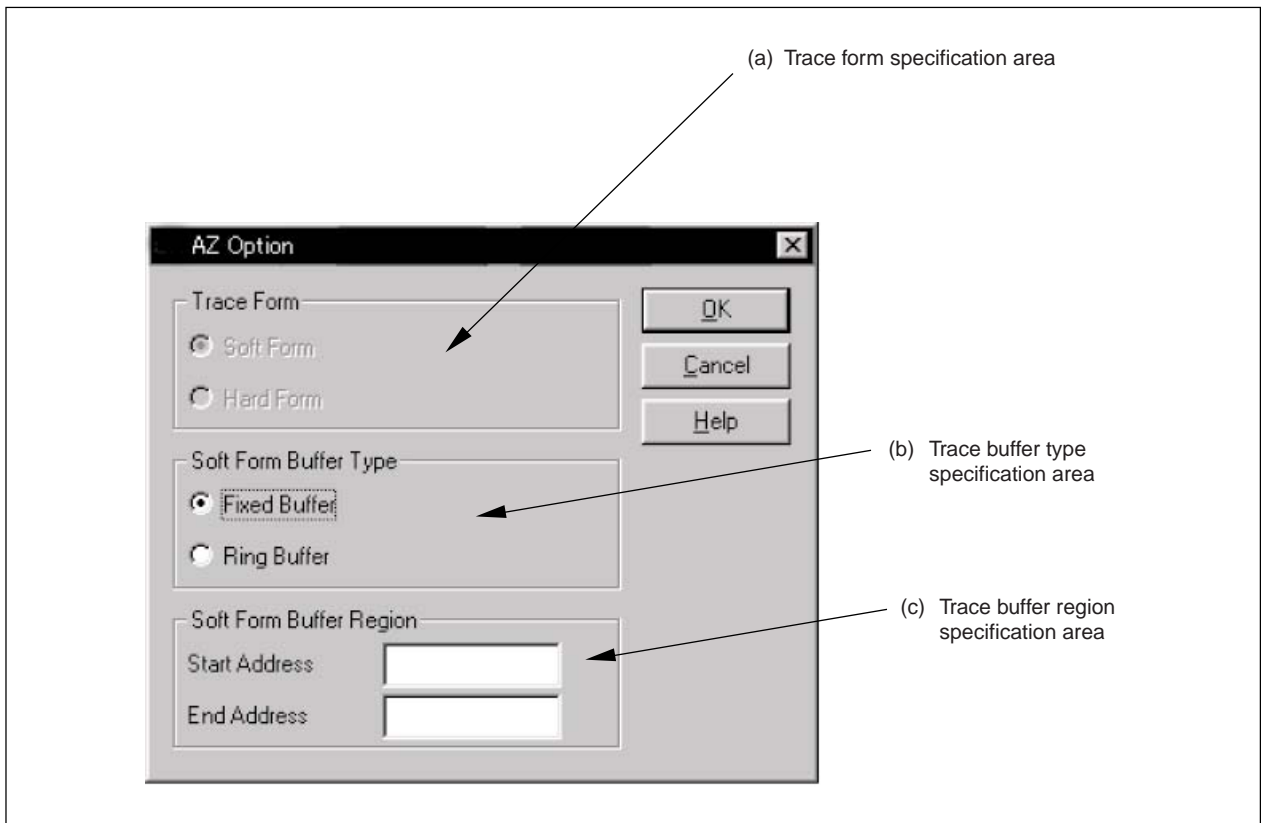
(a) Trace form specification area

AZ Option

Trace Form

Soft Form

Hard Form

OK

Cancel

Help

(b) Trace buffer type specification area

Soft Form Buffer Type

Fixed Buffer

Ring Buffer

(c) Trace buffer region specification area

Soft Form Buffer Region

Start Address

End Address